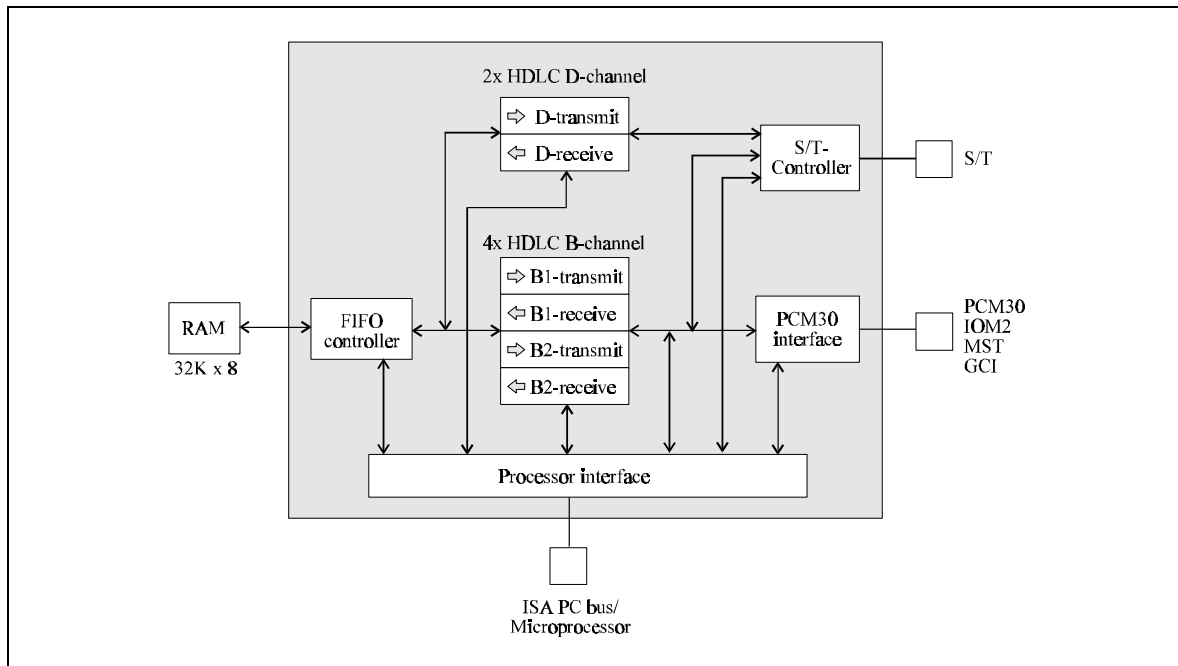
2x HDLC D-channel

⇨ D-transmit
⇦ D-receive

S/T-Controller

S/T

4x HDLC B-channel

⇨ B1-transmit
⇦ B1-receive
⇨ B2-transmit
⇦ B2-receive

RAM
32K x 8

FIFO controller

PCM30 interface

PCM30
IOM2
MST
GCI

Processor interface

ISA PC bus/
Microprocessor